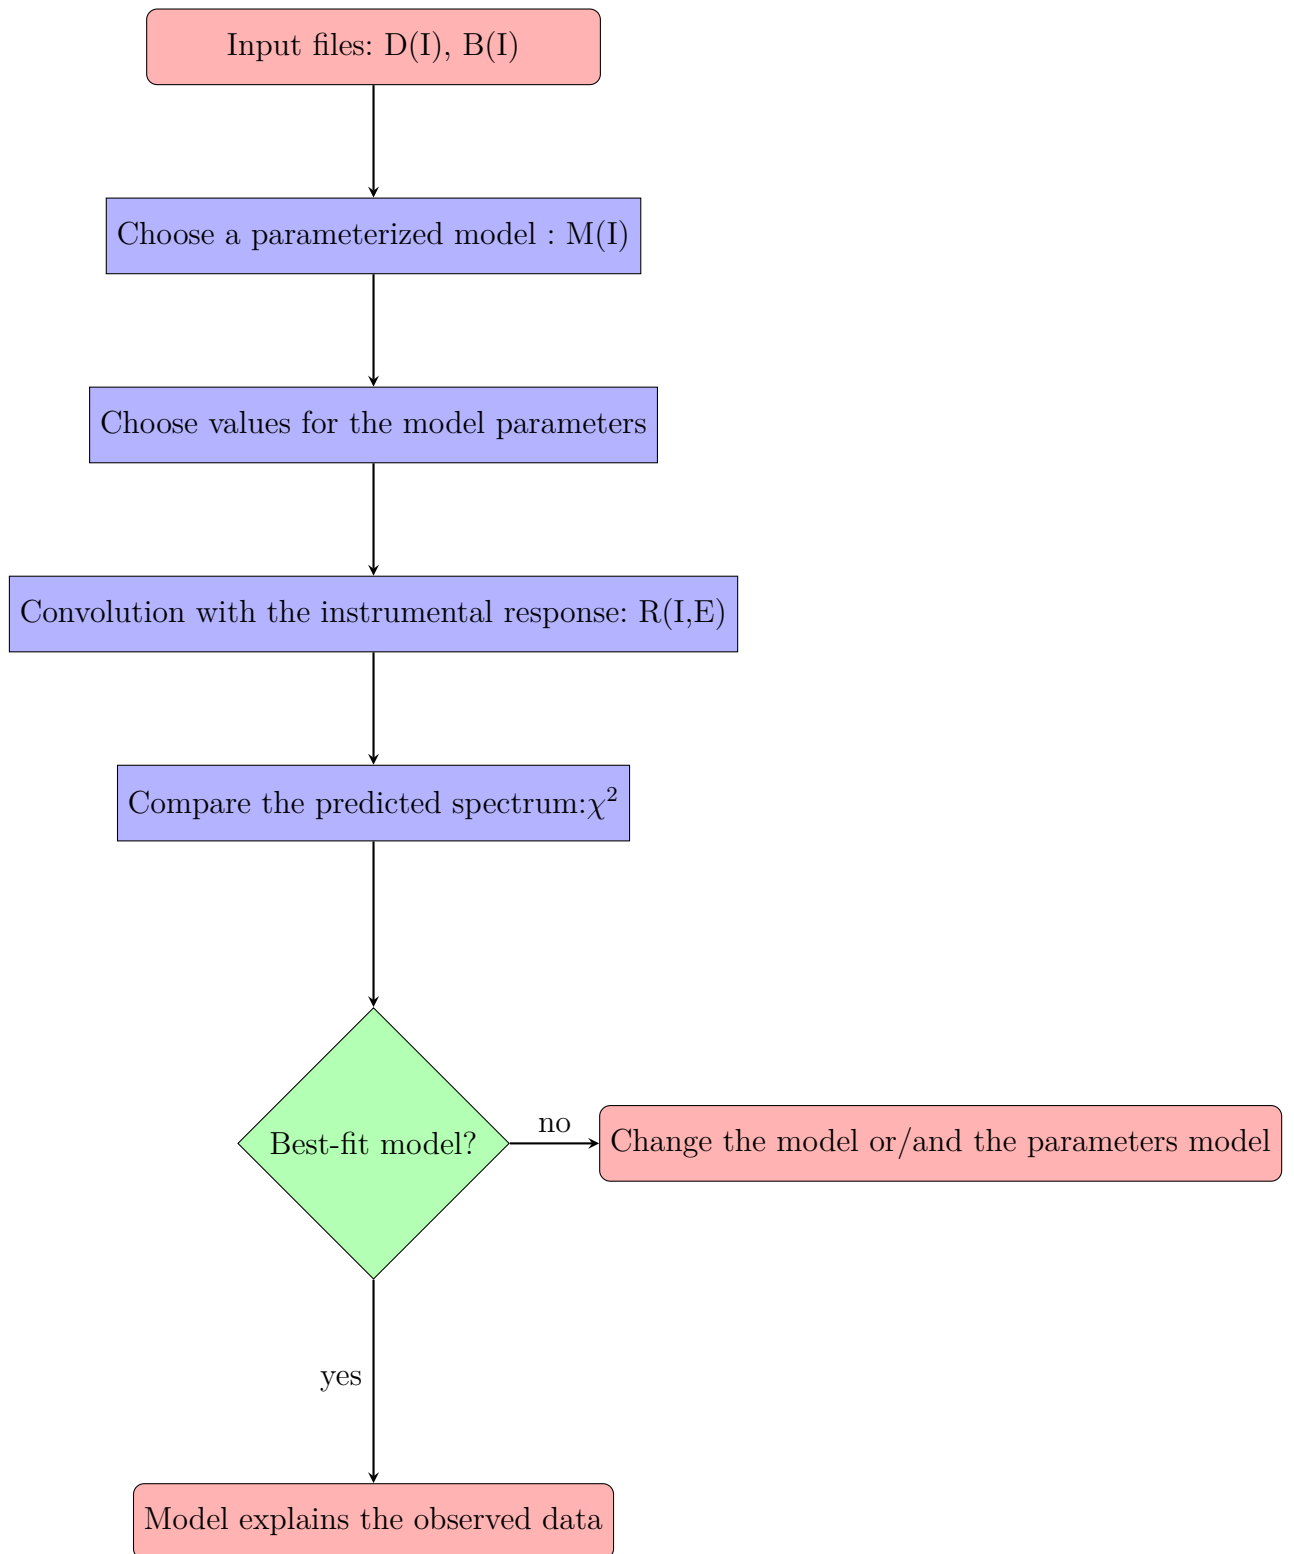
Input files: D(I), B(I)

Choose a parameterized model : M(I)

Choose values for the model parameters

Convolution with the instrumental response: R(I,E)

Compare the predicted spectrum:$\chi^2$

Best-fit model?

no

Change the model or/and the parameters model

yes

Model explains the observed data